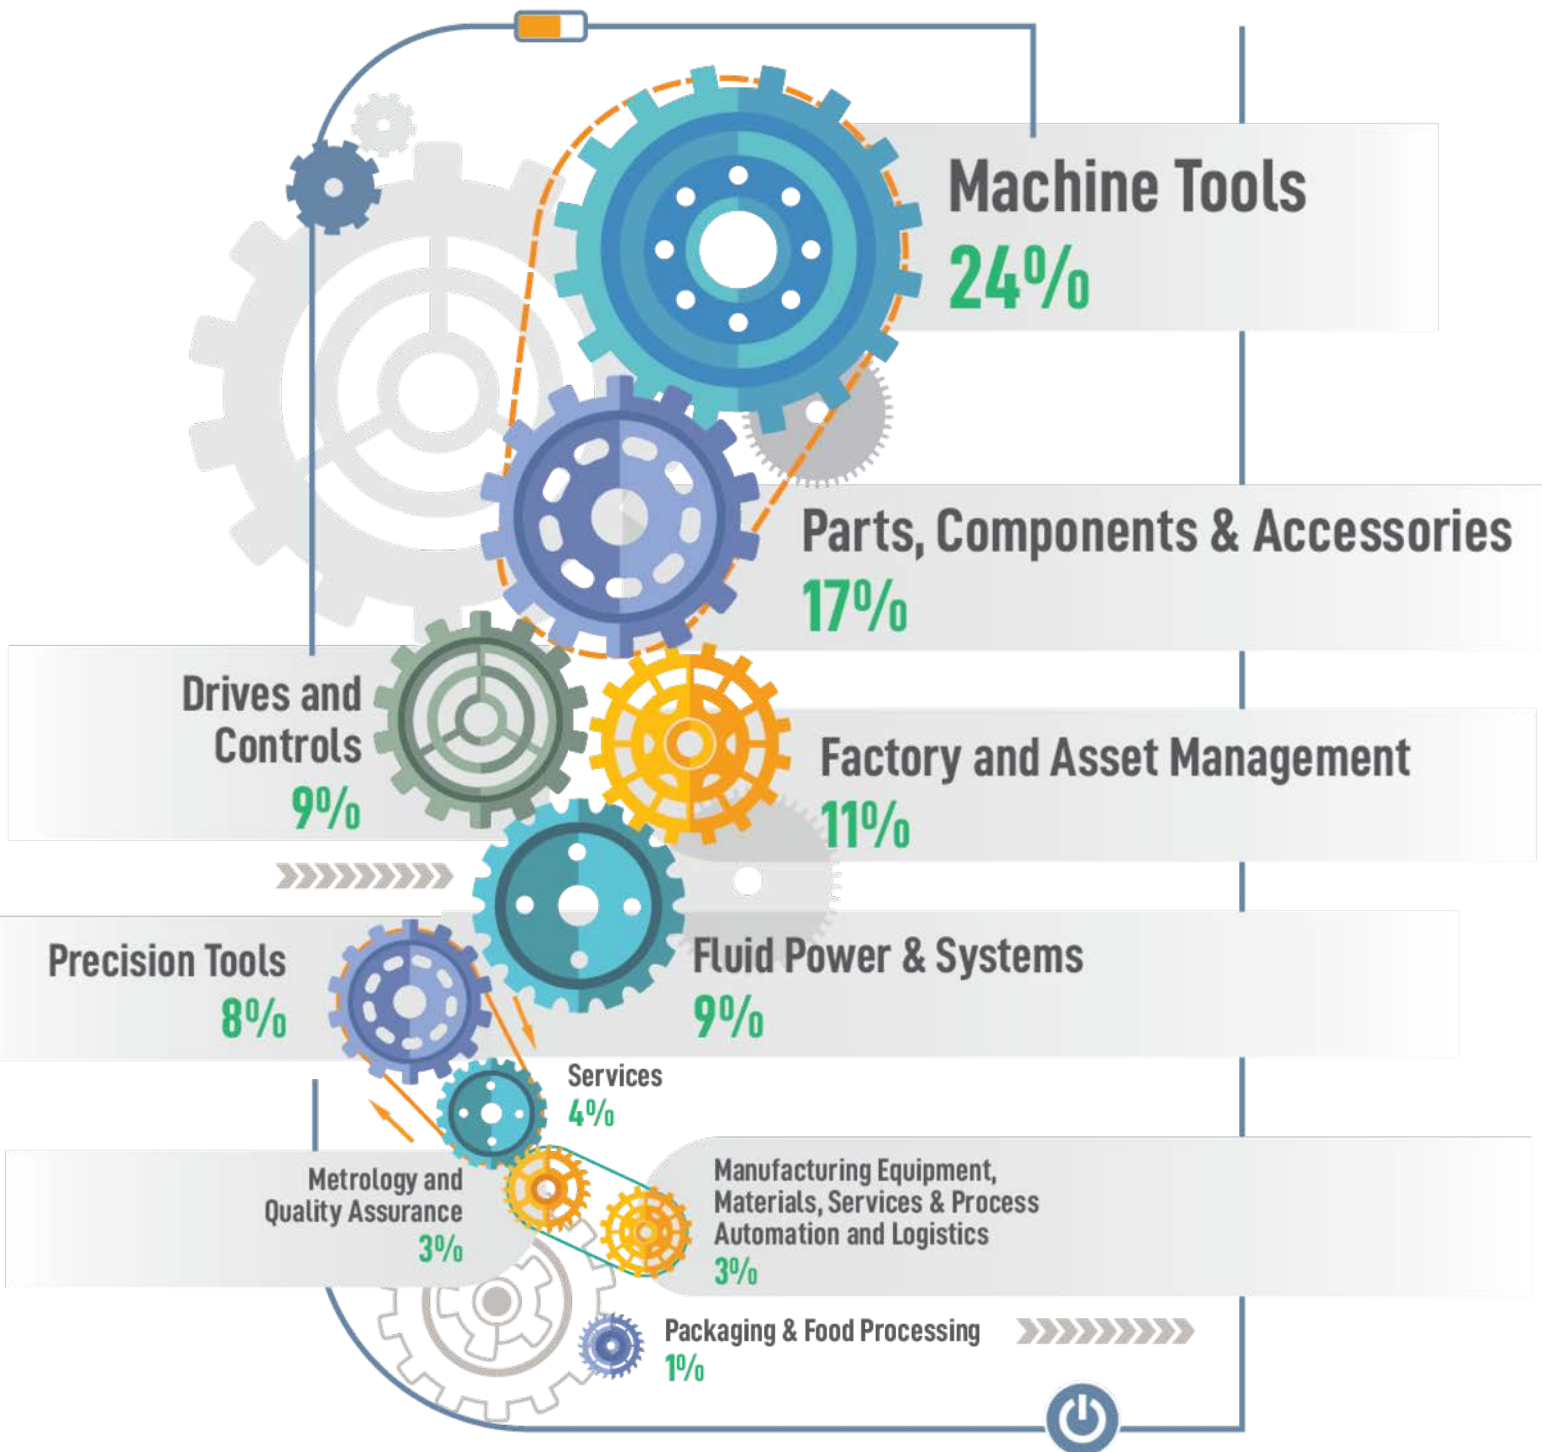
Machine Tools
24%

Parts, Components & Accessories
17%

Drives and Controls
9%

Factory and Asset Management
11%

Precision Tools
8%

Fluid Power & Systems
9%

Services
4%

Metrology and Quality Assurance
3%

Manufacturing Equipment, Materials, Services & Process Automation and Logistics
3%

Packaging & Food Processing
1%